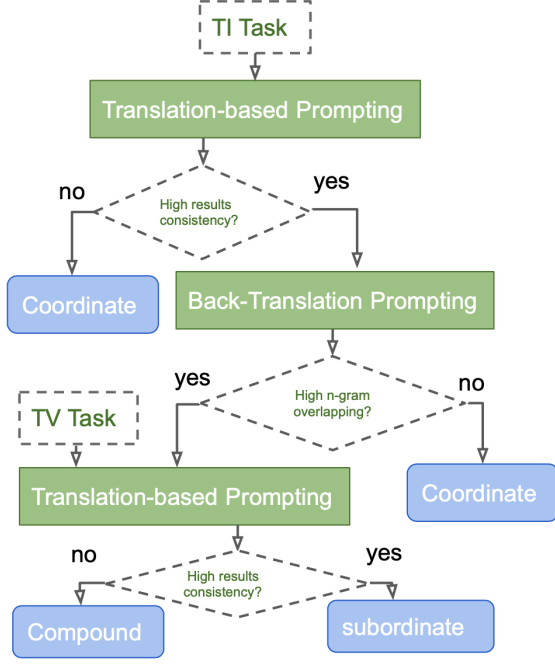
TI Task

Translation-based Prompting

no

High results consistency?

yes

Coordinate

Back-Translation Prompting

yes

High n-gram overlapping?

no

TV Task

Translation-based Prompting

Coordinate

no

High results consistency?

yes

Compound

subordinate